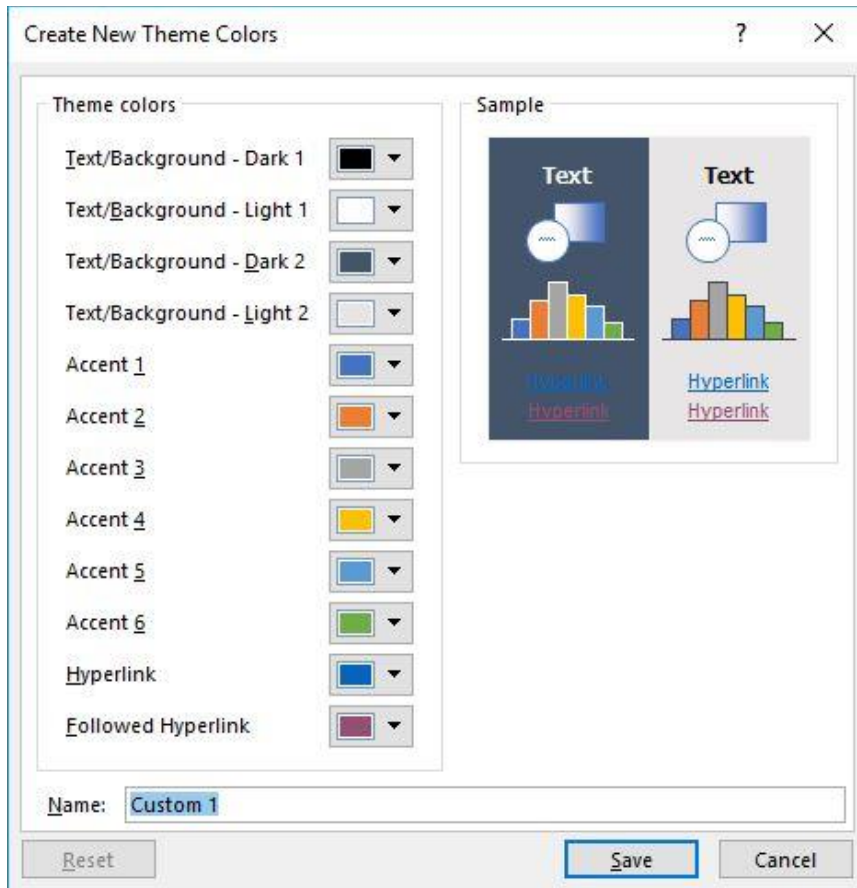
Create New Theme Colors

?

X

Theme colors

Text/Background - Dark 1

Text/Background - Light 1

Text/Background - Dark 2

Text/Background - Light 2

Accent 1

Accent 2

Accent 3

Accent 4

Accent 5

Accent 6

Hyperlink

Followed Hyperlink

Sample

Text

Hyperlink

Hyperlink

Text

Hyperlink

Hyperlink

Name: Custom 1

Reset

Save

Cancel